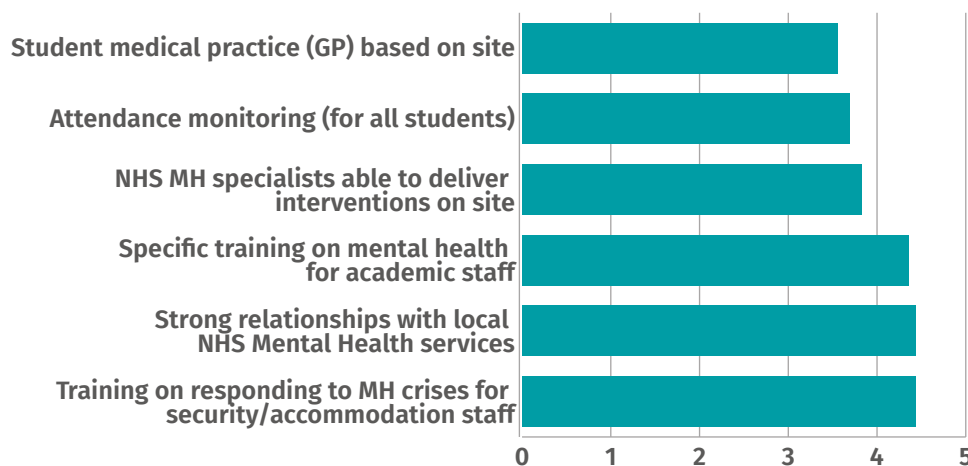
Student medical practice (GP) based on site
Attendance monitoring (for all students)
NHS MH specialists able to deliver interventions on site
Specific training on mental health for academic staff
Strong relationships with local NHS Mental Health services
Training on responding to MH crises for security/accommodation staff

0
1
2
3
4
5